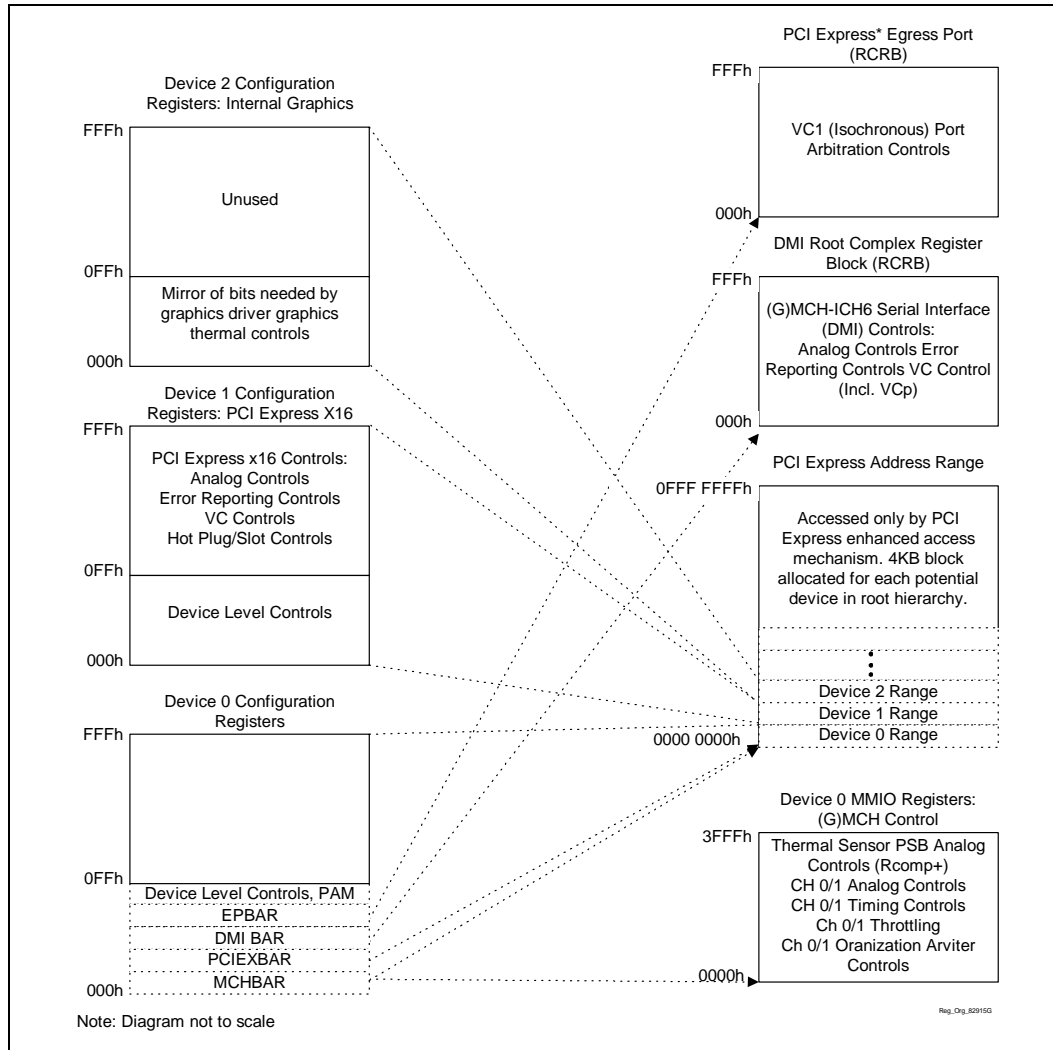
Device 2 Configuration Registers: Internal Graphics

FFFh

Unused

0FFh

Mirror of bits needed by graphics driver graphics thermal controls

000h

Device 1 Configuration Registers: PCI Express X16

FFFh

PCI Express x16 Controls: Analog Controls Error Reporting Controls VC Controls Hot Plug/Slot Controls

0FFh

Device Level Controls

000h

Device 0 Configuration Registers

FFFh

0FFh

Device Level Controls, PAM

EPBAR

DMI BAR

PCIEXBAR

MCHBAR

000h

Note: Diagram not to scale

PCI Express* Egress Port (RCRB)

FFFh

VC1 (Isochronous) Port Arbitration Controls

000h

DMI Root Complex Register Block (RCRB)

FFFh

(G)MCH-ICH6 Serial Interface (DMI) Controls: Analog Controls Error Reporting Controls VC Control (Incl. VCp)

000h

PCI Express Address Range

0FFF FFFFh

Accessed only by PCI Express enhanced access mechanism. 4KB block allocated for each potential device in root hierarchy.

Device 2 Range

Device 1 Range

Device 0 Range

0000 0000h

Device 0 MMIO Registers: (G)MCH Control

3FFFh

Thermal Sensor PSB Analog Controls (Rcomp+) CH 0/1 Analog Controls CH 0/1 Timing Controls Ch 0/1 Throttling Ch 0/1 Oranization Arviter Controls

0000h

Reg_Org_82915G